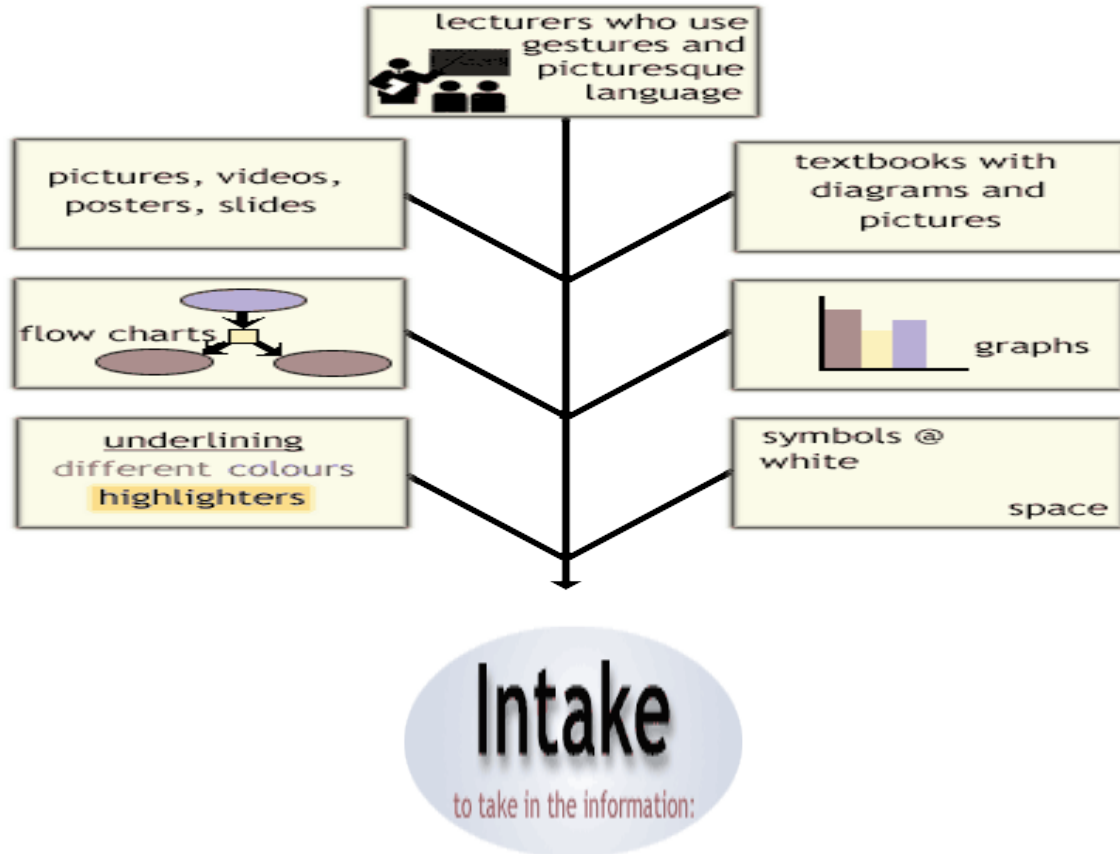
lecturers who use gestures and picturesque language

pictures, videos, posters, slides

textbooks with diagrams and pictures

flow charts

graphs

underlining
different colours
highlighters

symbols @ white space

Intake
to take in the information: